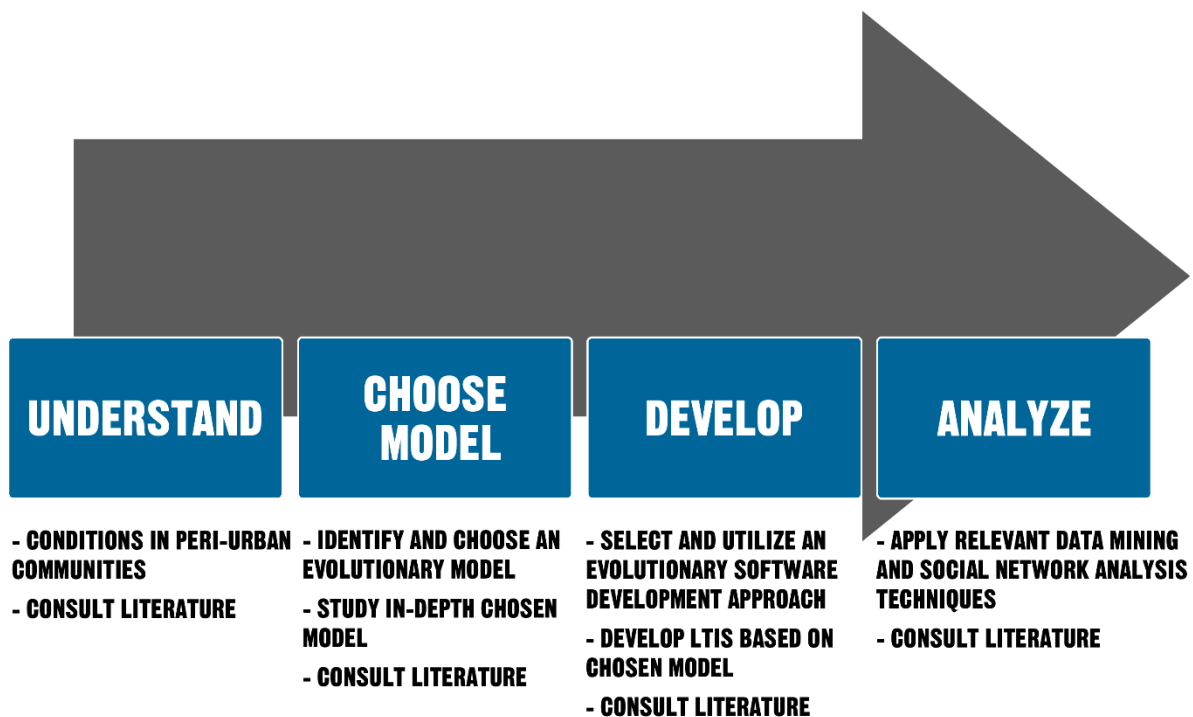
UNDERSTAND

CHOOSE MODEL

DEVELOP

ANALYZE

- CONDITIONS IN PERI-URBAN COMMUNITIES

- CONSULT LITERATURE

- IDENTIFY AND CHOOSE AN EVOLUTIONARY MODEL

- STUDY IN-DEPTH CHOSEN MODEL

- CONSULT LITERATURE

- SELECT AND UTILIZE AN EVOLUTIONARY SOFTWARE DEVELOPMENT APPROACH

- DEVELOP LTIS BASED ON CHOSEN MODEL

- CONSULT LITERATURE

- APPLY RELEVANT DATA MINING AND SOCIAL NETWORK ANALYSIS TECHNIQUES

- CONSULT LITERATURE